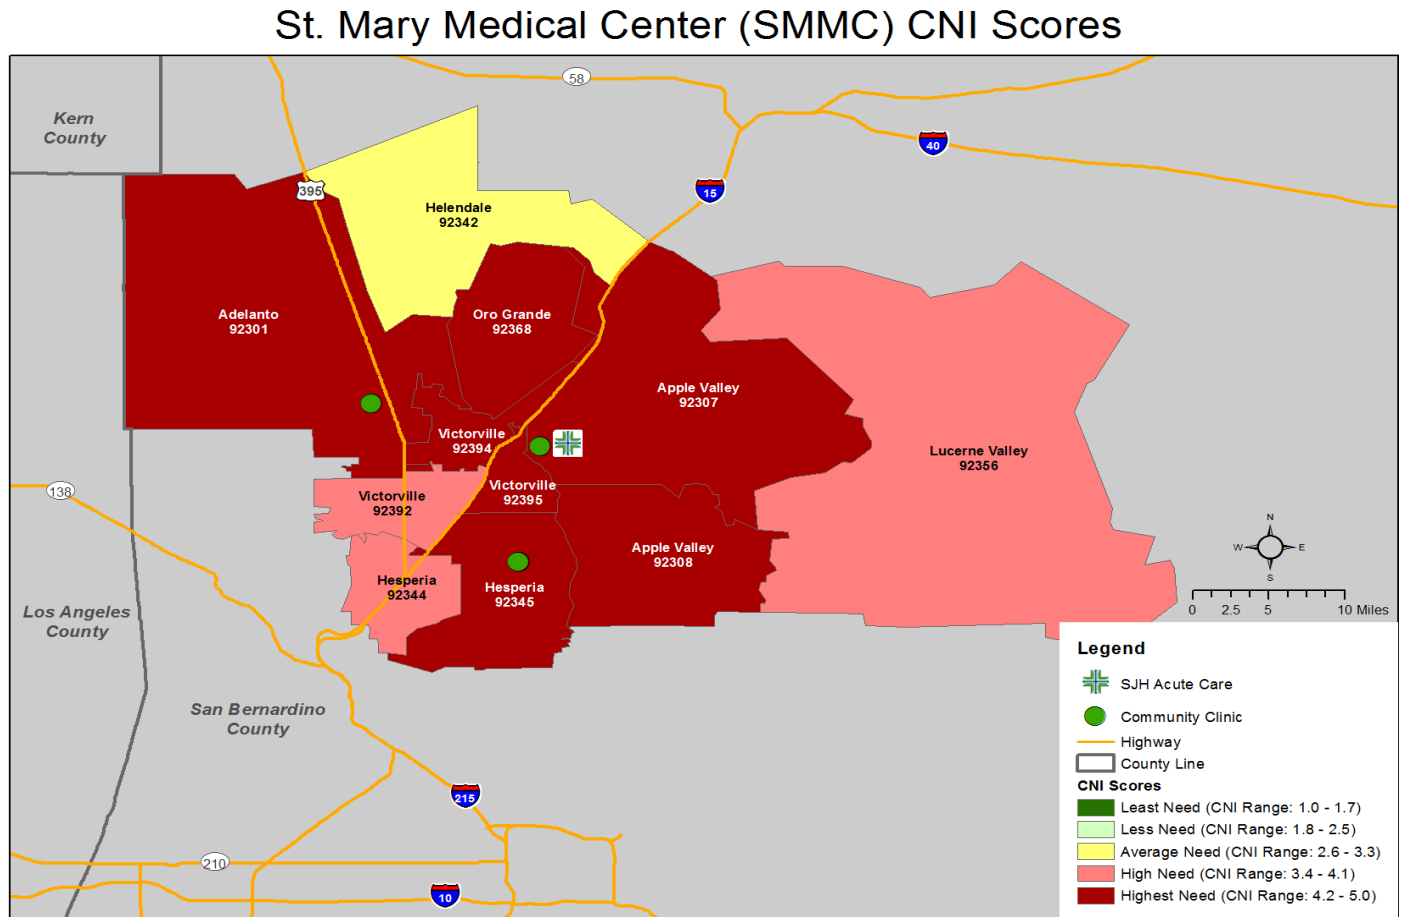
St. Mary Medical Center (SMMC) CNI Scores

Kern County

58

40

15

395

Helendale
92342

Adelanto
92301

Oro Grande
92368

Apple Valley
92307

Victorville
92394

Lucerne Valley
92356

138

Victorville
92392

Victorville
92395

Apple Valley
92308

Hesperia
92344

Hesperia
92345

N
W
E
S

0 2.5 5 10 Miles

Los Angeles County

San Bernardino County

215

210

10

Legend
SJH Acute Care
Community Clinic
Highway
County Line
CNI Scores
Least Need (CNI Range: 1.0 - 1.7)
Less Need (CNI Range: 1.8 - 2.5)
Average Need (CNI Range: 2.6 - 3.3)
High Need (CNI Range: 3.4 - 4.1)
Highest Need (CNI Range: 4.2 - 5.0)